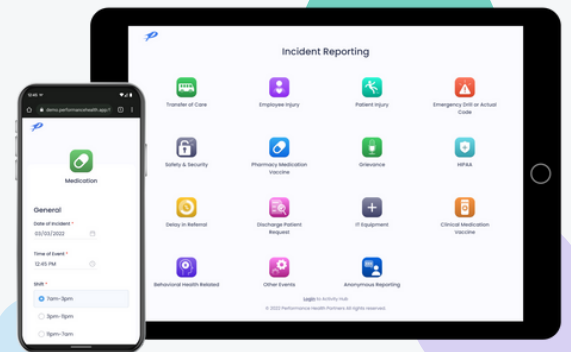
Incident Reporting

Transfer of Care
Employee Injury
Patient Injury
Emergency Drill or Actual Code
Safety & Security
Pharmacy Medication Vaccine
Grievance
HIPAA
Delay in Referral
Discharge Patient Request
IT Equipment
Clinical Medication Vaccine
Behavioral Health Related
Other Events
Anonymous Reporting

Login to Activity Hub
© 2022 Performance Health Partners All rights reserved.

12:45
demo.performancehealth.app/
Medication
General
Date of Incident *
03/02/2022
Time of Event *
12:45 PM
Shift *
7am-3pm
3pm-11pm
11pm-7am